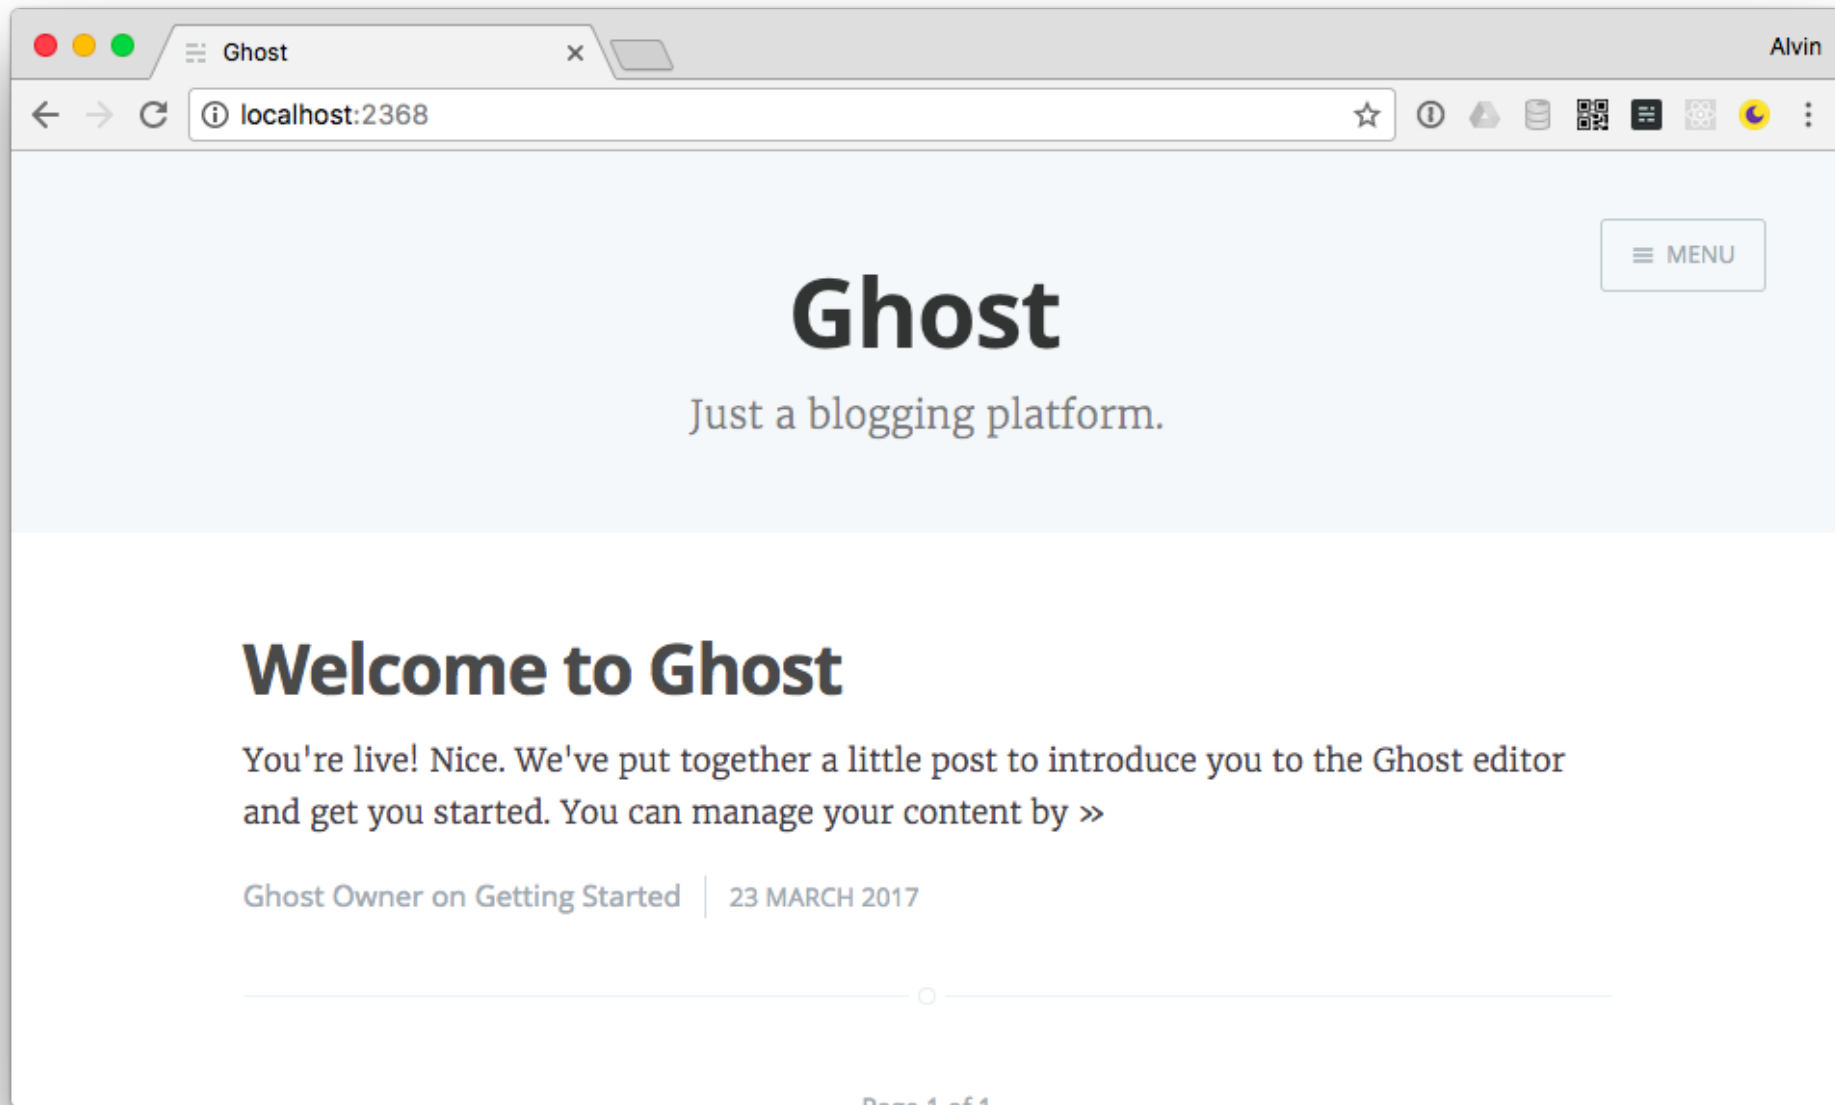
Ghost

Alvin

localhost:2368

MENU

Ghost

Just a blogging platform.

Welcome to Ghost

You're live! Nice. We've put together a little post to introduce you to the Ghost editor and get you started. You can manage your content by »

Ghost Owner on Getting Started | 23 MARCH 2017

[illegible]